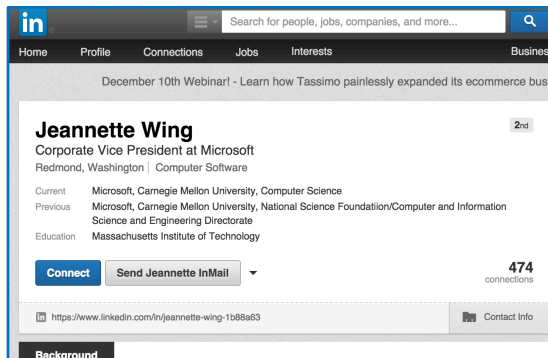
in

Search for people, jobs, companies, and more...

Home Profile Connections Jobs Interests Busines

December 10th Webinar! - Learn how Tassimo painlessly expanded its ecommerce bus

Jeannette Wing

2nd

Corporate Vice President at Microsoft

Redmond, Washington | Computer Software

Current Microsoft, Carnegie Mellon University, Computer Science

Previous Microsoft, Carnegie Mellon University, National Science Foundatiion/Computer and Information Science and Engineering Directorate

Education Massachusetts Institute of Technology

Connect Send Jeannette InMail

474 connections

https://www.linkedin.com/in/jeannette-wing-1b88a63

Contact Info

Background